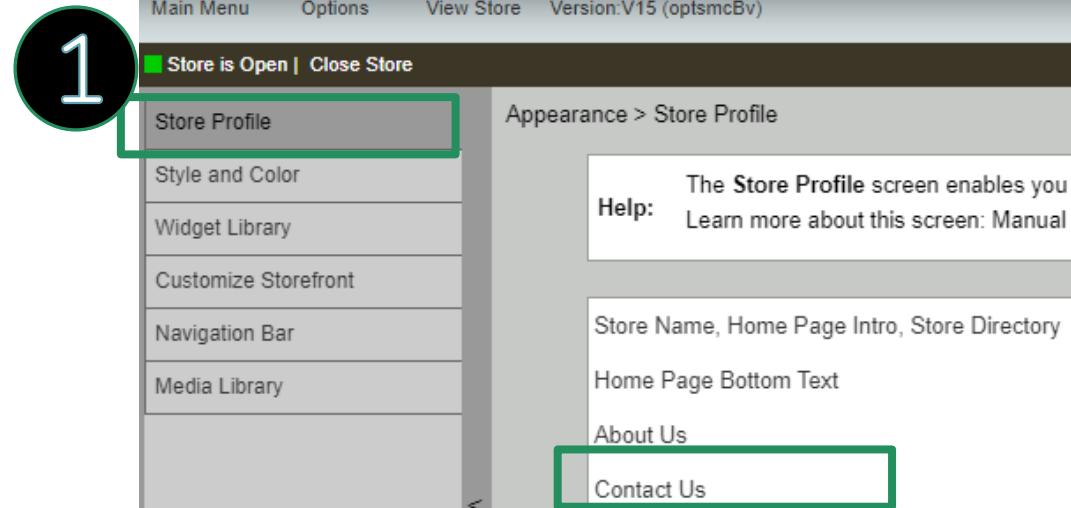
1

Main Menu Options View Store Version:V15 (optsmcBv)

Store is Open | Close Store

Store Profile
Style and Color
Widget Library
Customize Storefront
Navigation Bar
Media Library

Appearance > Store Profile

Help: The **Store Profile** screen enables you
Learn more about this screen: Manual

Store Name, Home Page Intro, Store Directory
Home Page Bottom Text
About Us
Contact Us